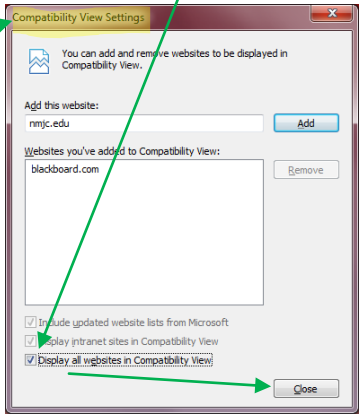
Compatibility View Settings

You can add and remove websites to be displayed in Compatibility View.

Add this website:

nmjc.edu

Add

Websites you've added to Compatibility View:

blackboard.com

Remove

Include updated website lists from Microsoft

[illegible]splay intranet sites in Compatibility View

Display all websites in Compatibility View

Close